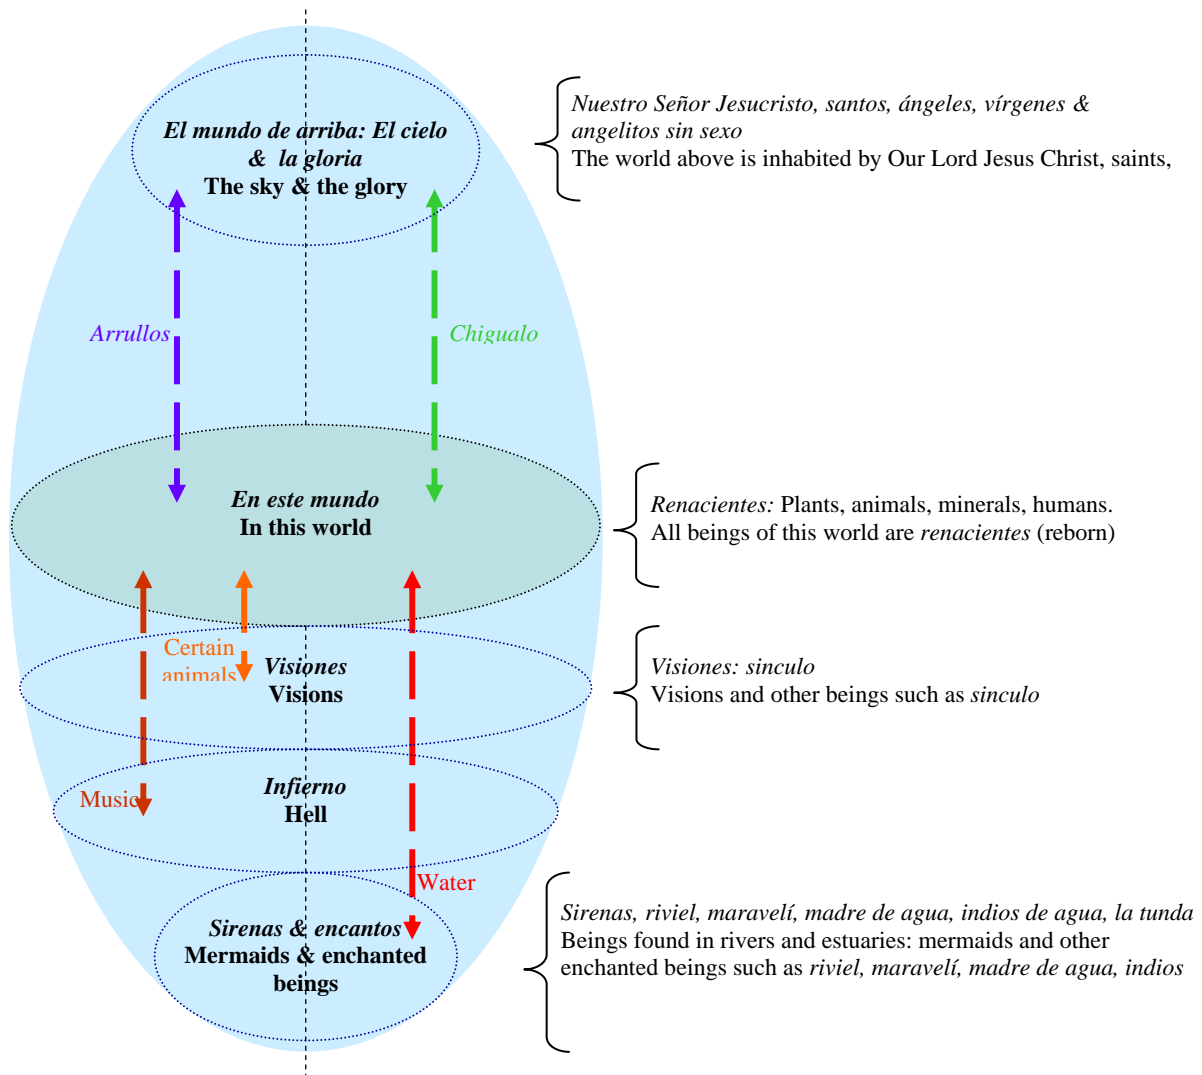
El mundo de arriba: El cielo & la gloria
The sky & the glory

Nuestro Señor Jesucristo, santos, ángeles, vírgenes & angelitos sin sexo
The world above is inhabited by Our Lord Jesus Christ, saints,

Arrullos

Chigualo

En este mundo
In this world

Renacientes: Plants, animals, minerals, humans.
All beings of this world are renacientes (reborn)

Certain animals

Visiones
Visions

Visiones: sinculo
Visions and other beings such as sinculo

Music

Infierno
Hell

Water

Sirenas & encantos
Mermaids & enchanted beings

Sirenas, riviel, maravelí, madre de agua, indios de agua, la tunda
Beings found in rivers and estuaries: mermaids and other enchanted beings such as riviel, maravelí, madre de agua, indios